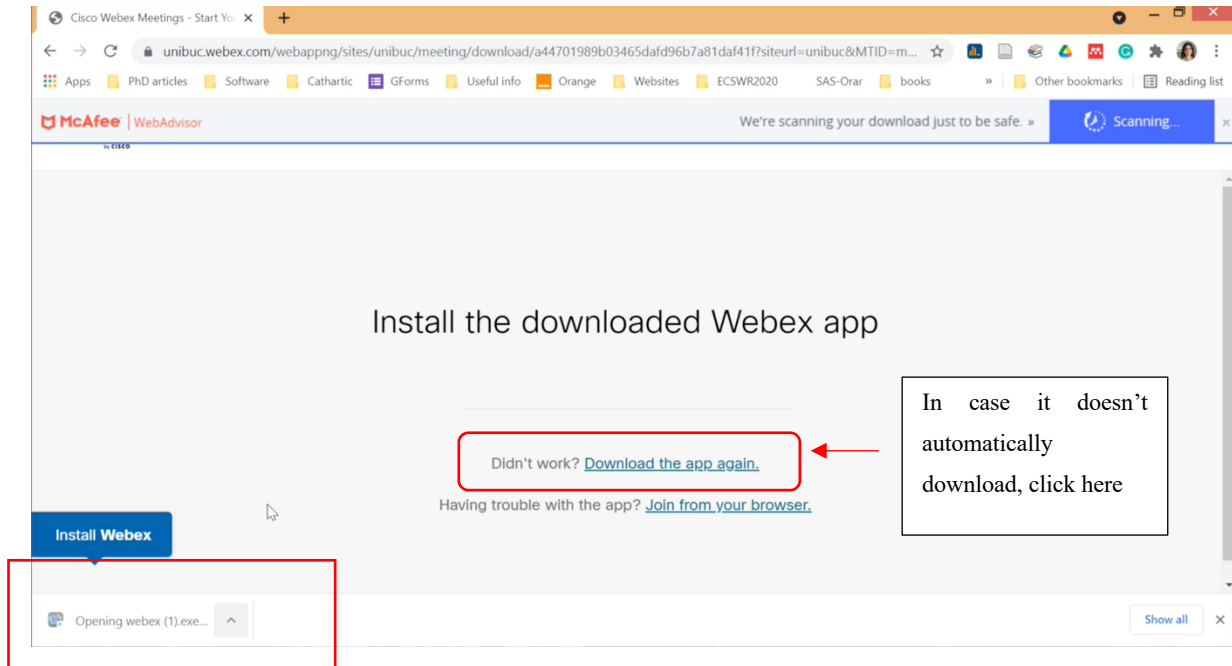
Cisco Webex Meetings - Start Yo ×

unibuc.webex.com/webappng/sites/unibuc/meeting/download/a44701989b03465dafd96b7a81daf41f?siteurl=unibuc&MTID=m...

Apps PhD articles Software Cathartic GForms Useful info Orange Websites ECSWR2020 SAS-Orar books » Other bookmarks Reading list

McAfee | WebAdvisor We're scanning your download just to be safe. » Scanning... ×

by cisco

Install the downloaded Webex app

Didn't work? Download the app again.

Having trouble with the app? Join from your browser.

In case it doesn't automatically download, click here

Install Webex

Opening webex (1).exe...

Show all ×